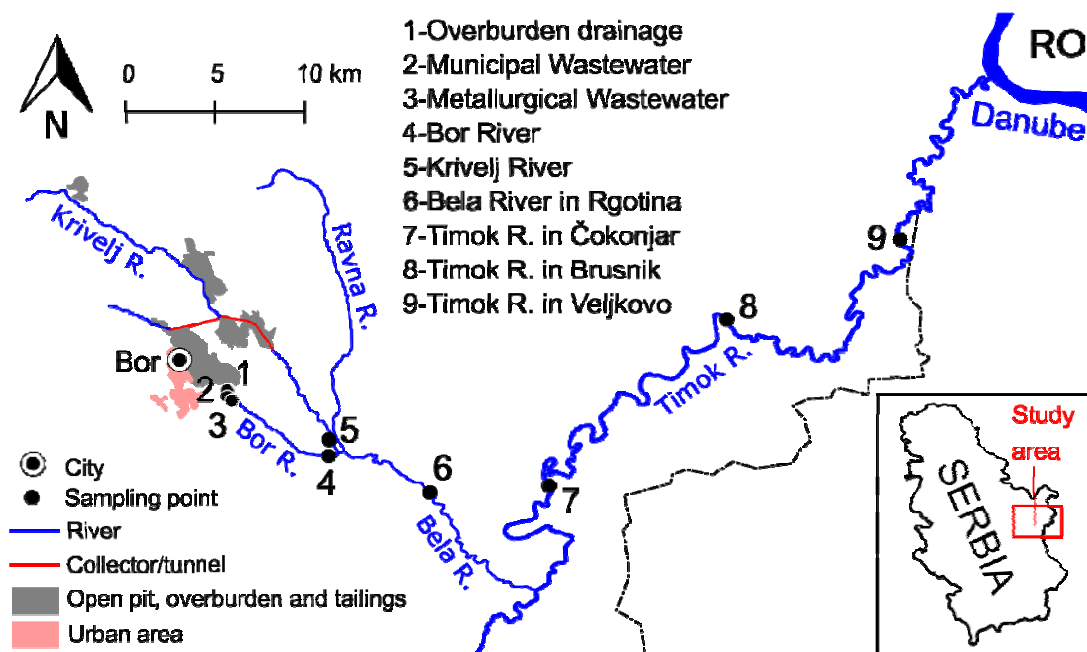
N
0 5 10 km

1-Overburden drainage
2-Municipal Wastewater
3-Metallurgical Wastewater
4-Bor River
5-Krivelj River
6-Bela River in Rgotina
7-Timok R. in Čokonjar
8-Timok R. in Brusnik
9-Timok R. in Veljkovo

RO
Danube
9
8
Timok R.
Krivelj R.
Ravna R.
Bor
2
1
3
Bor R.
5
4
6
Bela R.
7

City
Sampling point
River
Collector/tunnel
Open pit, overburden and tailings
Urban area

Study area
SERBIA